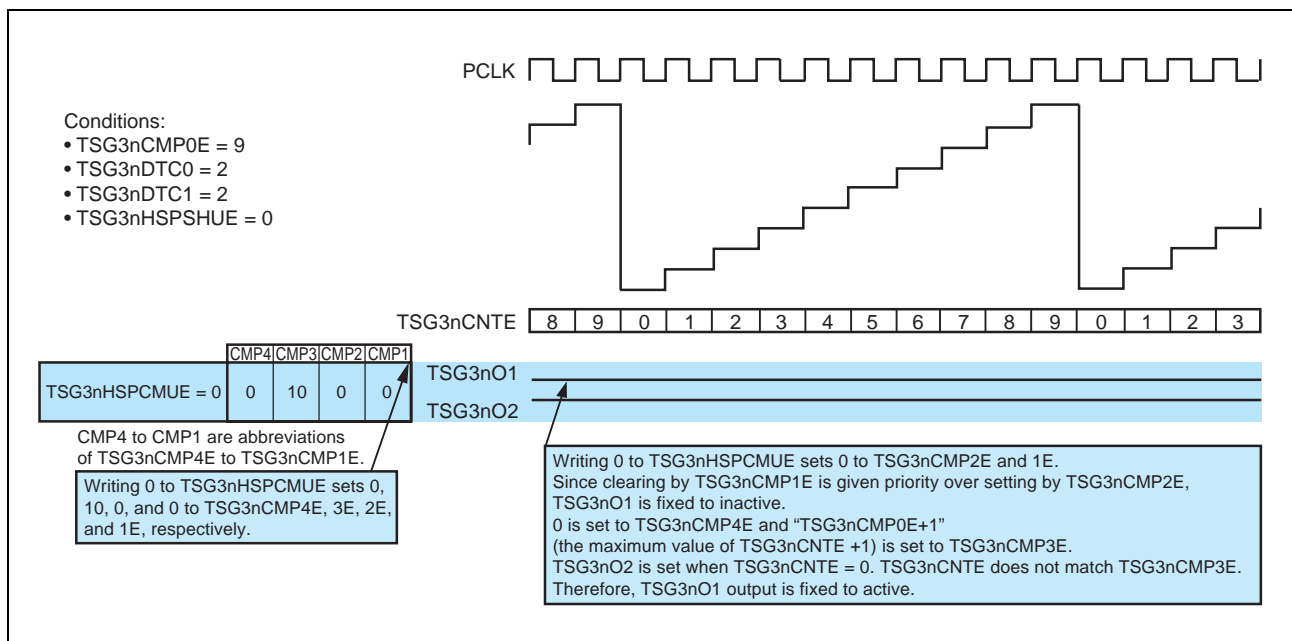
PCLK

Conditions:
• TSG3nCMP0E = 9
• TSG3nDTC0 = 2
• TSG3nDTC1 = 2
• TSG3nHSPSHUE = 0

TSG3nCNTE

| 8 | 9 | 0 | 1 | 2 | 3 | 4 | 5 | 6 | 7 | 8 | 9 | 0 | 1 | 2 | 3 |
|---|---|---|---|---|---|---|---|---|---|---|---|---|---|---|---|

| | CMP4 | CMP3 | CMP2 | CMP1 |
|---|---|---|---|---|
| TSG3nHSPCMUE = 0 | 0 | 10 | 0 | 0 |

TSG3nO1

TSG3nO2

CMP4 to CMP1 are abbreviations of TSG3nCMP4E to TSG3nCMP1E.

Writing 0 to TSG3nHSPCMUE sets 0, 10, 0, and 0 to TSG3nCMP4E, 3E, 2E, and 1E, respectively.

Writing 0 to TSG3nHSPCMUE sets 0 to TSG3nCMP2E and 1E.
Since clearing by TSG3nCMP1E is given priority over setting by TSG3nCMP2E, TSG3nO1 is fixed to inactive.
0 is set to TSG3nCMP4E and "TSG3nCMP0E+1" (the maximum value of TSG3nCNTE +1) is set to TSG3nCMP3E.
TSG3nO2 is set when TSG3nCNTE = 0. TSG3nCNTE does not match TSG3nCMP3E.
Therefore, TSG3nO1 output is fixed to active.